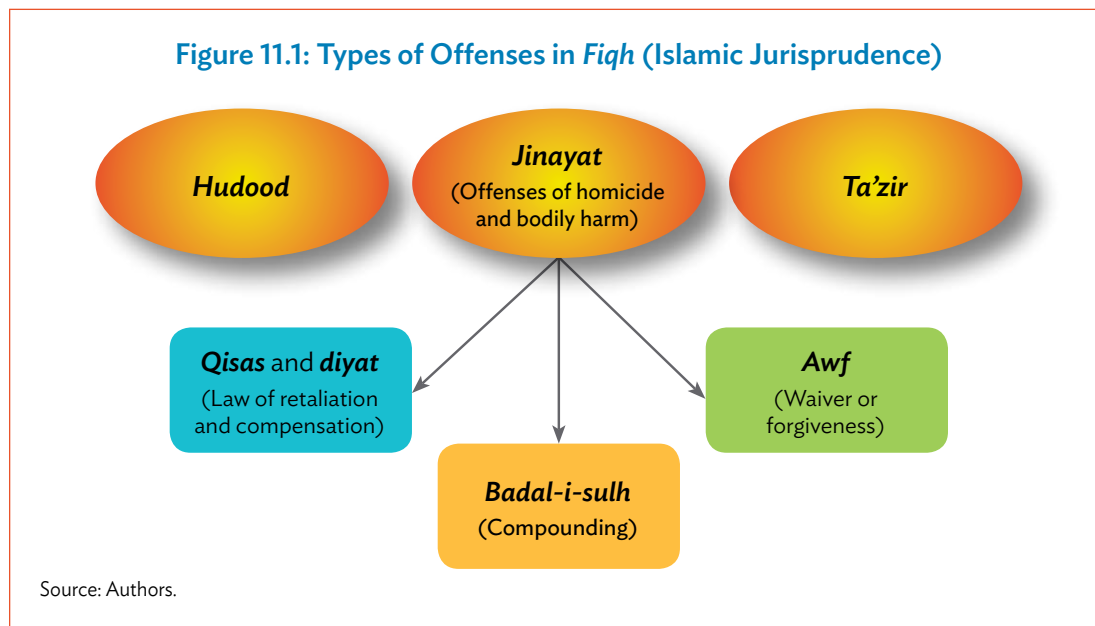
Figure 11.1: Types of Offenses in Fiqh (Islamic Jurisprudence)

Hudood

Jinayat
(Offenses of homicide and bodily harm)

Ta'zir

Qisas and diyat
(Law of retaliation and compensation)

Awf
(Waiver or forgiveness)

Badal-i-sulh
(Compounding)

Source: Authors.